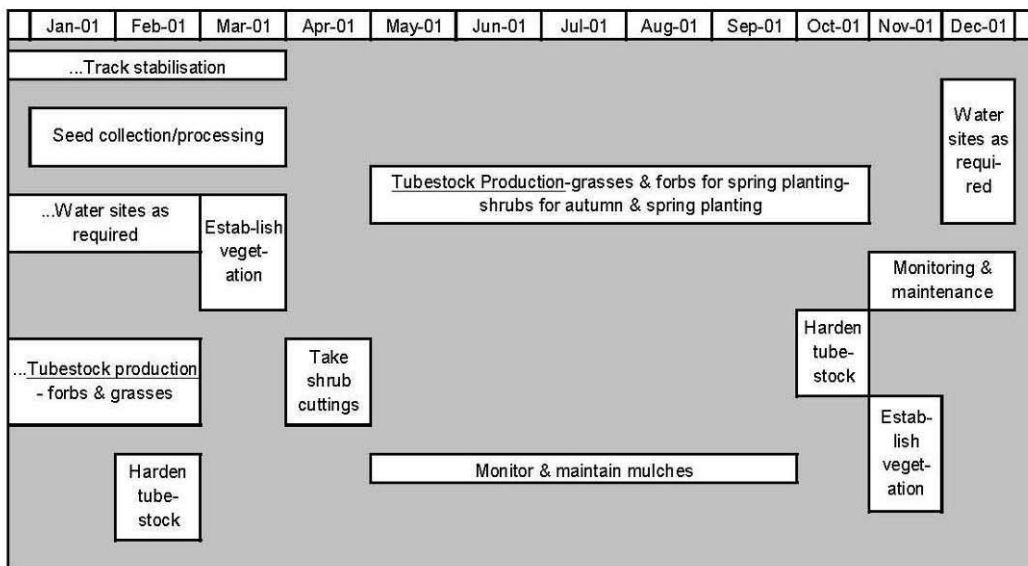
| Jan-01 | Feb-01 | Mar-01 | Apr-01 | May-01 | Jun-01 | Jul-01 | Aug-01 | Sep-01 | Oct-01 | Nov-01 | Dec-01 |
|---|---|---|---|---|---|---|---|---|---|---|---|

...Track stabilisation

Seed collection/processing

Water sites as required

Tubestock Production-grasses & forbs for spring planting-shrubs for autumn & spring planting

...Water sites as required

Estab-lish veget-ation

Monitoring & maintenance

Harden tube-stock

...Tubestock production - forbs & grasses

Take shrub cuttings

Estab-lish veget-ation

Harden tube-stock

Monitor & maintain mulches